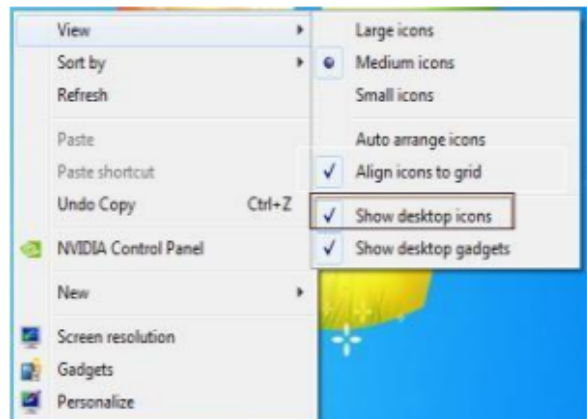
View
Sort by
Refresh
Paste
Paste shortcut
Undo Copy Ctrl+Z
NVIDIA Control Panel
New
Screen resolution
Gadgets
Personalize

Large icons
Medium icons
Small icons
Auto arrange icons
✓ Align icons to grid
✓ Show desktop icons
✓ Show desktop gadgets